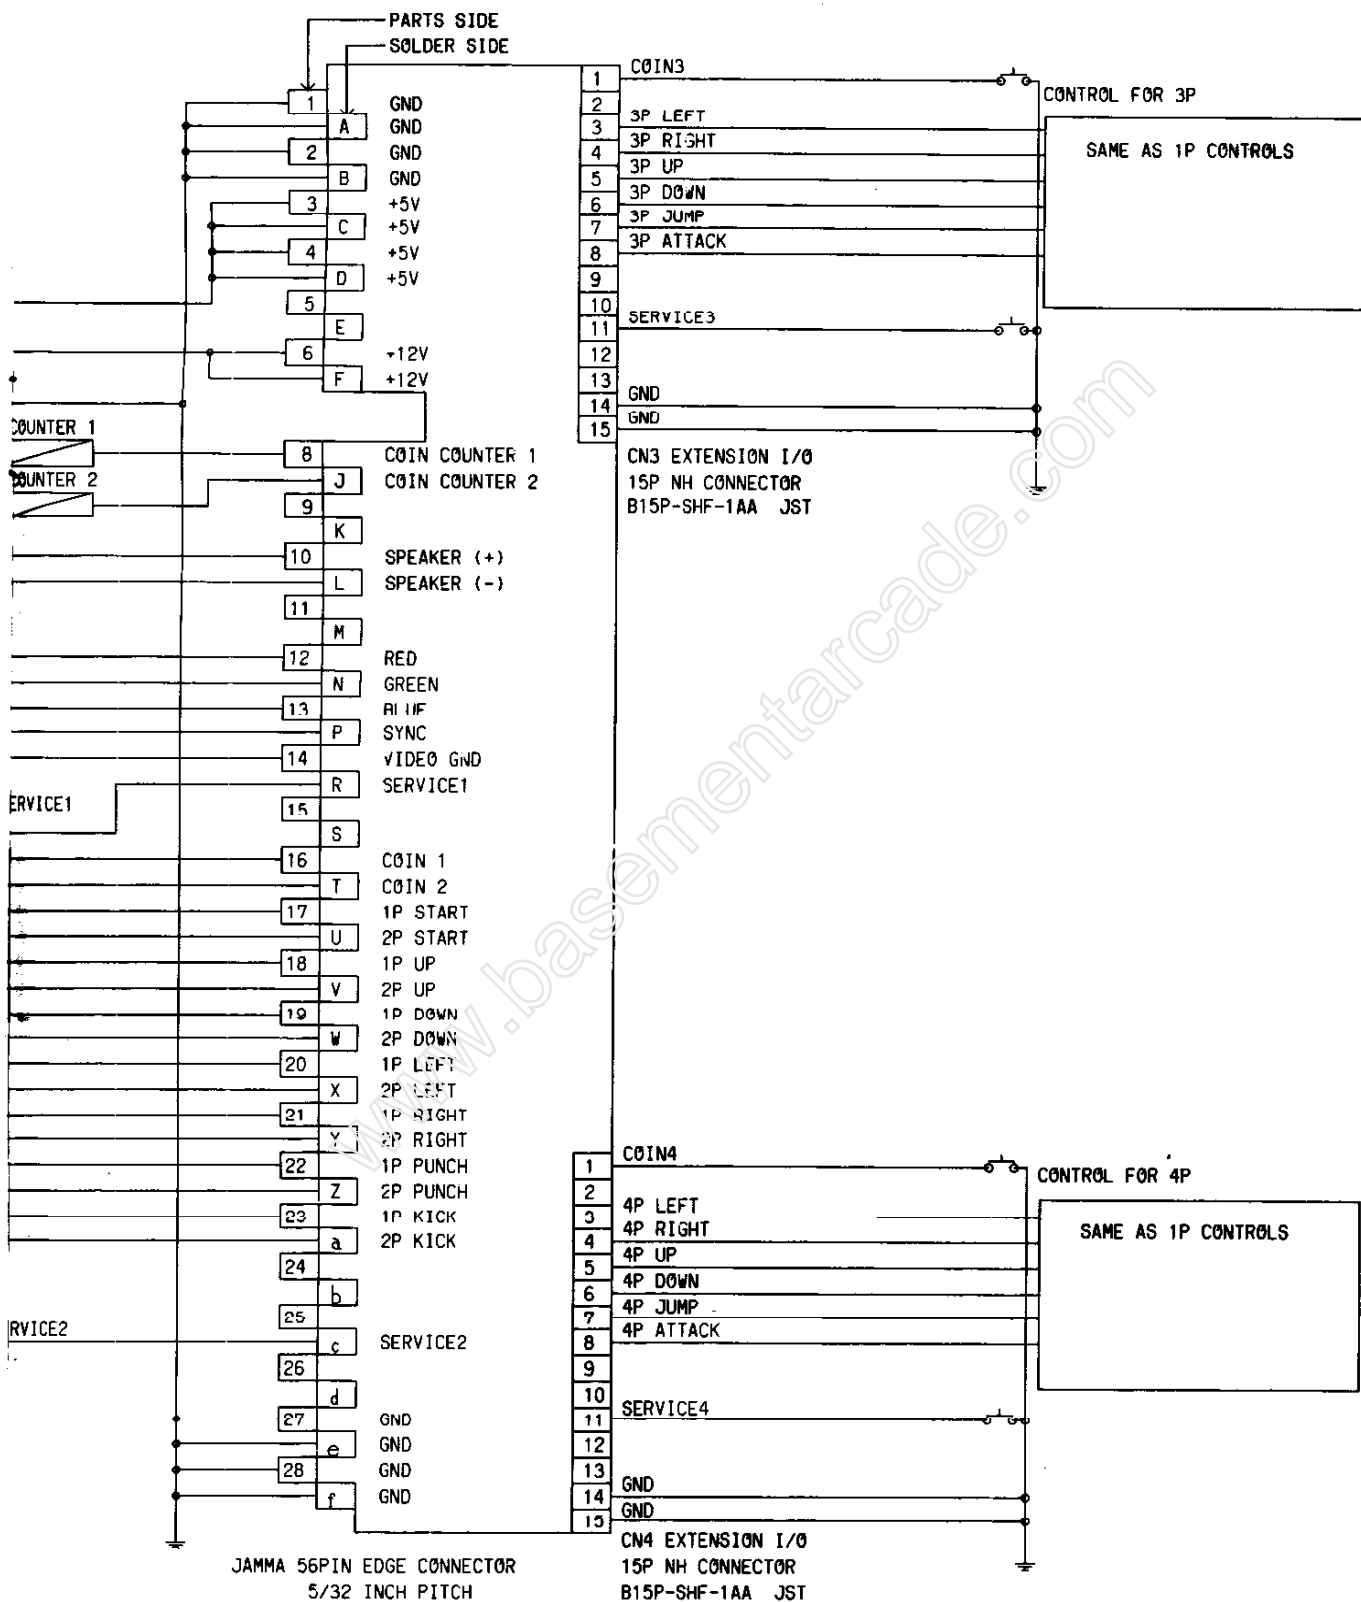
PARTS SIDE
SOLDER SIDE

| | | |
|---|---|---|
| 1 | | GND |
| | A | GND |
| 2 | | GND |
| | B | GND |
| 3 | | +5V |
| | C | +5V |
| 4 | | +5V |
| | D | +5V |
| 5 | | |
| | E | |
| 6 | | +12V |
| | F | +12V |
| 8 | | COIN COUNTER 1 |
| | J | COIN COUNTER 2 |
| 9 | | |
| | K | |
| 10 | | SPEAKER (+) |
| | L | SPEAKER (-) |
| 11 | | |
| | M | |
| 12 | | RED |
| | N | GREEN |
| 13 | | BLUE |
| | P | SYNC |
| 14 | | VIDEO GND |
| | R | SERVICE1 |
| 15 | | |
| | S | |
| 16 | | COIN 1 |
| | T | COIN 2 |
| 17 | | 1P START |
| | U | 2P START |
| 18 | | 1P UP |
| | V | 2P UP |
| 19 | | 1P DOWN |
| | W | 2P DOWN |
| 20 | | 1P LEFT |
| | X | 2P LEFT |
| 21 | | 1P RIGHT |
| | Y | 2P RIGHT |
| 22 | | 1P PUNCH |
| | Z | 2P PUNCH |
| 23 | | 1P KICK |
| | a | 2P KICK |
| 24 | | |
| | b | |
| 25 | | |
| | c | SERVICE2 |
| 26 | | |
| | d | |
| 27 | | GND |
| | e | GND |
| 28 | | GND |
| | f | GND |

COUNTER 1
COUNTER 2
ERVICE1
RVICE2

JAMMA 56PIN EDGE CONNECTOR
5/32 INCH PITCH

| | |
|---|---|
| 1 | COIN3 |
| 2 | |
| 3 | 3P LEFT |
| 4 | 3P RIGHT |
| 5 | 3P UP |
| 6 | 3P DOWN |
| 7 | 3P JUMP |
| 8 | 3P ATTACK |
| 9 | |
| 10 | |
| 11 | SERVICE3 |
| 12 | |
| 13 | |
| 14 | GND |
| 15 | GND |

CONTROL FOR 3P
SAME AS 1P CONTROLS

CN3 EXTENSION I/O
15P NH CONNECTOR
B15P-SHF-1AA JST

| | |
|---|---|
| 1 | COIN4 |
| 2 | |
| 3 | 4P LEFT |
| 4 | 4P RIGHT |
| 5 | 4P UP |
| 6 | 4P DOWN |
| 7 | 4P JUMP |
| 8 | 4P ATTACK |
| 9 | |
| 10 | |
| 11 | SERVICE4 |
| 12 | |
| 13 | |
| 14 | GND |
| 15 | GND |

CONTROL FOR 4P
SAME AS 1P CONTROLS

CN4 EXTENSION I/O
15P NH CONNECTOR
B15P-SHF-1AA JST

www.basementarcade.com